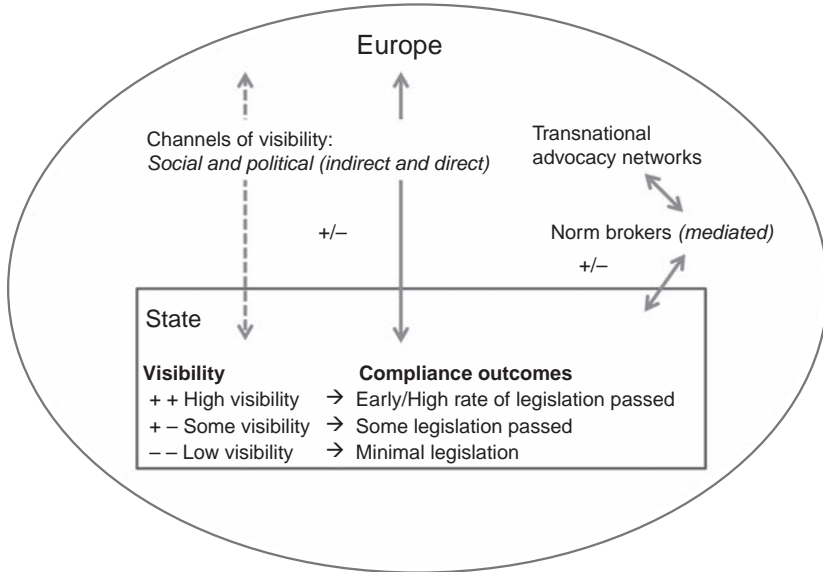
Europe

Channels of visibility:
*Social and political (indirect and direct)*

Transnational advocacy networks

+/–

Norm brokers *(mediated)*

+/–

State

**Visibility** **Compliance outcomes**
+ + High visibility → Early/High rate of legislation passed
+ – Some visibility → Some legislation passed
– – Low visibility → Minimal legislation